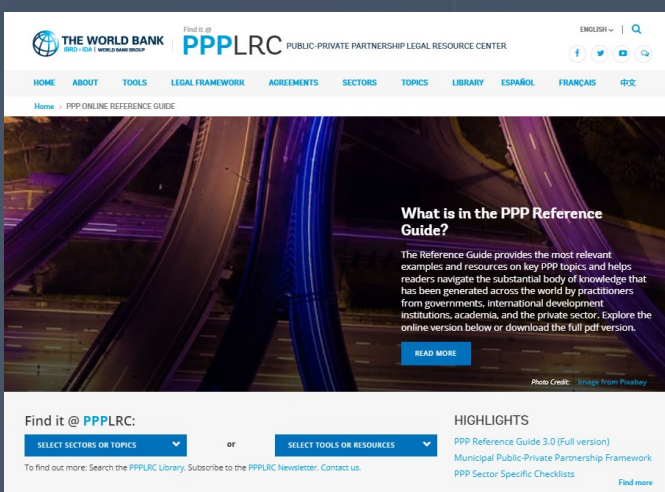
THE WORLD BANK
IBRD • IDA | WORLD BANK GROUP

Find it @
PPPLRC PUBLIC-PRIVATE PARTNERSHIP LEGAL RESOURCE CENTER

ENGLISH | 

HOME ABOUT TOOLS LEGAL FRAMEWORK AGREEMENTS SECTORS TOPICS LIBRARY ESPAÑOL FRANÇAIS 中文

Home > PPP ONLINE REFERENCE GUIDE

What is in the PPP Reference Guide?

The Reference Guide provides the most relevant examples and resources on key PPP topics and helps readers navigate the substantial body of knowledge that has been generated across the world by practitioners from governments, international development institutions, academia, and the private sector. Explore the online version below or download the full pdf version.

READ MORE

Photo Credit: Image from Pixabay

Find it @ PPPLRC:

SELECT SECTORS OR TOPICS

or

SELECT TOOLS OR RESOURCES

To find out more: Search the PPPLRC Library. Subscribe to the PPPLRC Newsletter. Contact us.

HIGHLIGHTS

PPP Reference Guide 3.0 (Full version)

Municipal Public-Private Partnership Framework

PPP Sector Specific Checklists

Find more